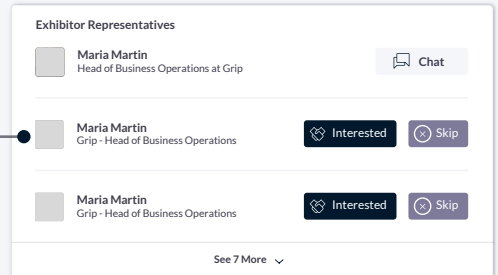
Exhibitor Representatives

Maria Martin
Head of Business Operations at Grip

Chat

Maria Martin
Grip - Head of Business Operations

Interested

Skip

Maria Martin
Grip - Head of Business Operations

Interested

Skip

See 7 More